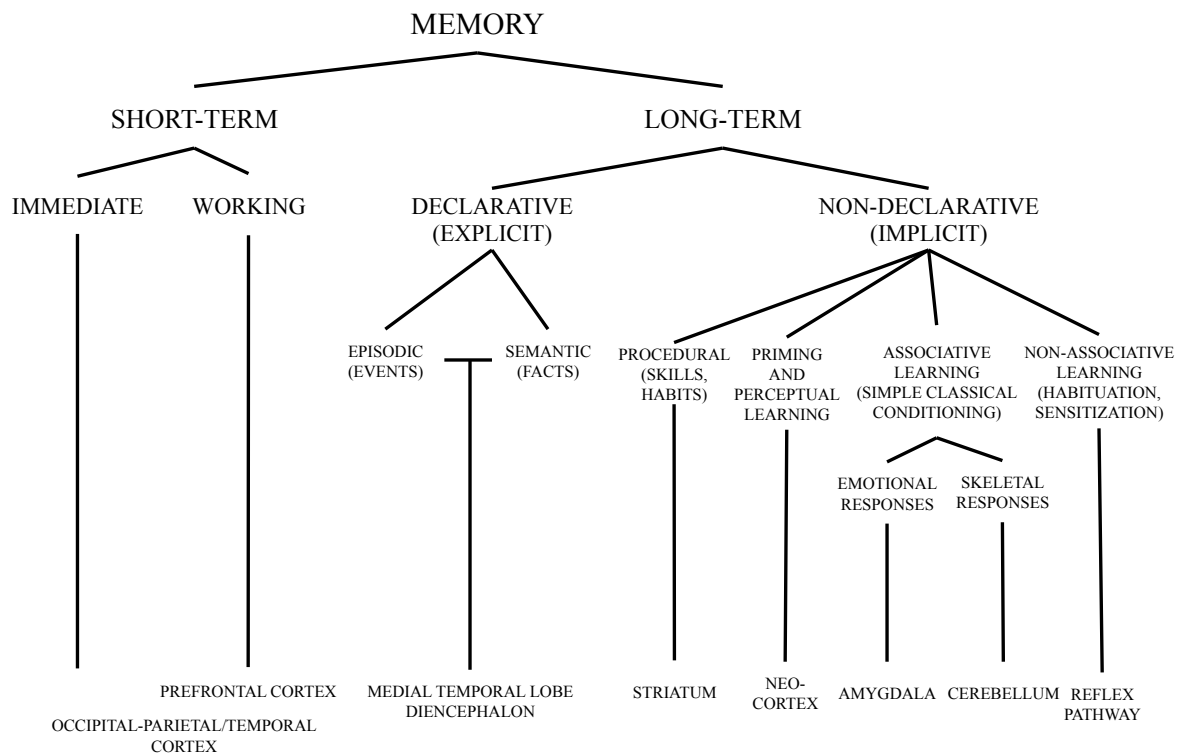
MEMORY

SHORT-TERM

LONG-TERM

IMMEDIATE

WORKING

DECLARATIVE (EXPLICIT)

NON-DECLARATIVE (IMPLICIT)

EPISODIC (EVENTS)

SEMANTIC (FACTS)

PROCEDURAL (SKILLS, HABITS)

PRIMING AND PERCEPTUAL LEARNING

ASSOCIATIVE LEARNING (SIMPLE CLASSICAL CONDITIONING)

NON-ASSOCIATIVE LEARNING (HABITUATION, SENSITIZATION)

EMOTIONAL RESPONSES

SKELETAL RESPONSES

PREFRONTAL CORTEX

OCCIPITAL-PARIETAL/TEMPORAL CORTEX

MEDIAL TEMPORAL LOBE DIENCEPHALON

STRIATUM

NEO-CORTEX

AMYGDALA

CEREBELLUM

REFLEX PATHWAY